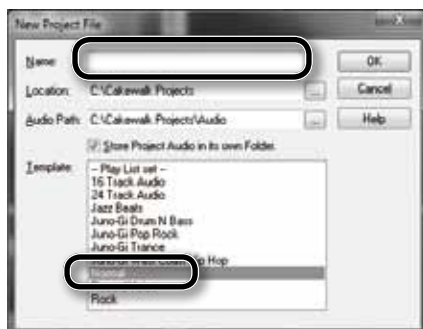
New Project File

Name:

OK

Location: C:\Cakewalk Projects

...

Cancel

Audio Path: C:\Cakewalk Projects\Audio

...

Help

Store Project Audio in its own Folder.

Template:

-- Play List set --
16 Track Audio
24 Track Audio
Jazz Beats
Juno-Gi Drum N Bass
Juno-Gi Pop Rock
Juno-Gi Trance
Juno-Gi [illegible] Hip Hop
Normal
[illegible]
Rock